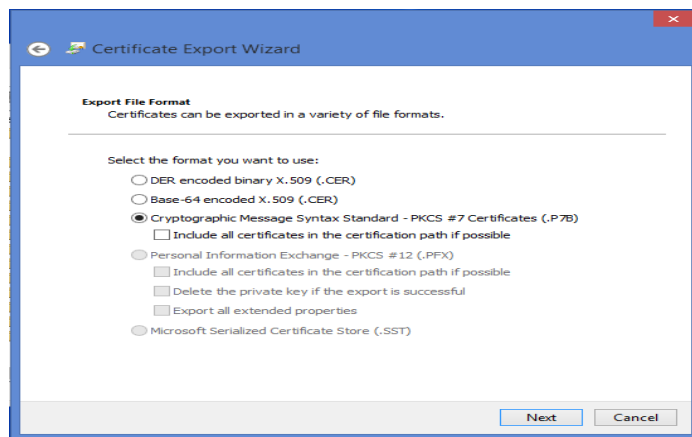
Certificate Export Wizard

Export File Format
Certificates can be exported in a variety of file formats.

Select the format you want to use:

DER encoded binary X.509 (.CER)

Base-64 encoded X.509 (.CER)

Cryptographic Message Syntax Standard - PKCS #7 Certificates (.P7B)

Include all certificates in the certification path if possible

Personal Information Exchange - PKCS #12 (.PFX)

Include all certificates in the certification path if possible

Delete the private key if the export is successful

Export all extended properties

Microsoft Serialized Certificate Store (.SST)

Next
Cancel